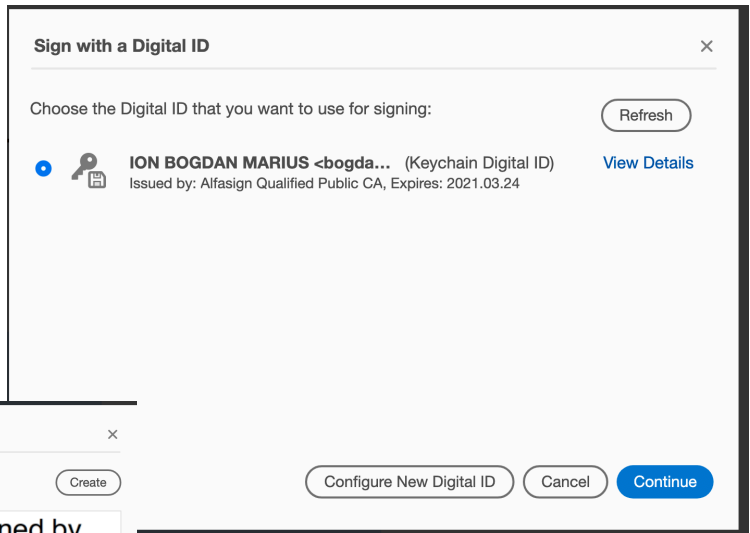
Sign with a Digital ID

×

Choose the Digital ID that you want to use for signing:

Refresh

ION BOGDAN MARIUS <bogda... (Keychain Digital ID)

Issued by: Alfasign Qualified Public CA, Expires: 2021.03.24

View Details

×

Create

ned by

Configure New Digital ID

Cancel

Continue